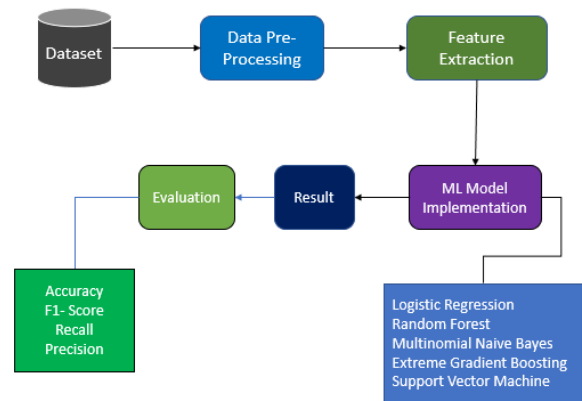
Dataset

Data Pre-Processing

Feature Extraction

ML Model Implementation

Result

Evaluation

Accuracy
F1- Score
Recall
Precision

Logistic Regression
Random Forest
Multinomial Naive Bayes
Extreme Gradient Boosting
Support Vector Machine